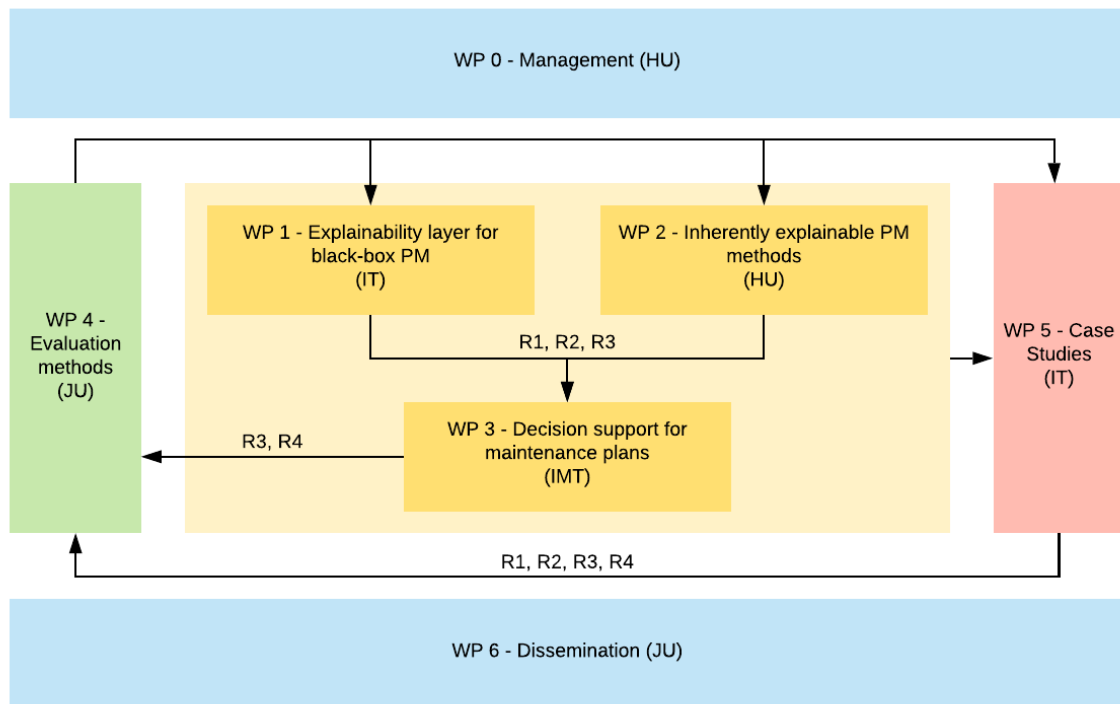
WP 0 - Management (HU)

WP 4 - Evaluation methods (JU)

WP 1 - Explainability layer for black-box PM (IT)

WP 2 - Inherently explainable PM methods (HU)

R1, R2, R3

WP 5 - Case Studies (IT)

R3, R4

WP 3 - Decision support for maintenance plans (IMT)

R1, R2, R3, R4

WP 6 - Dissemination (JU)